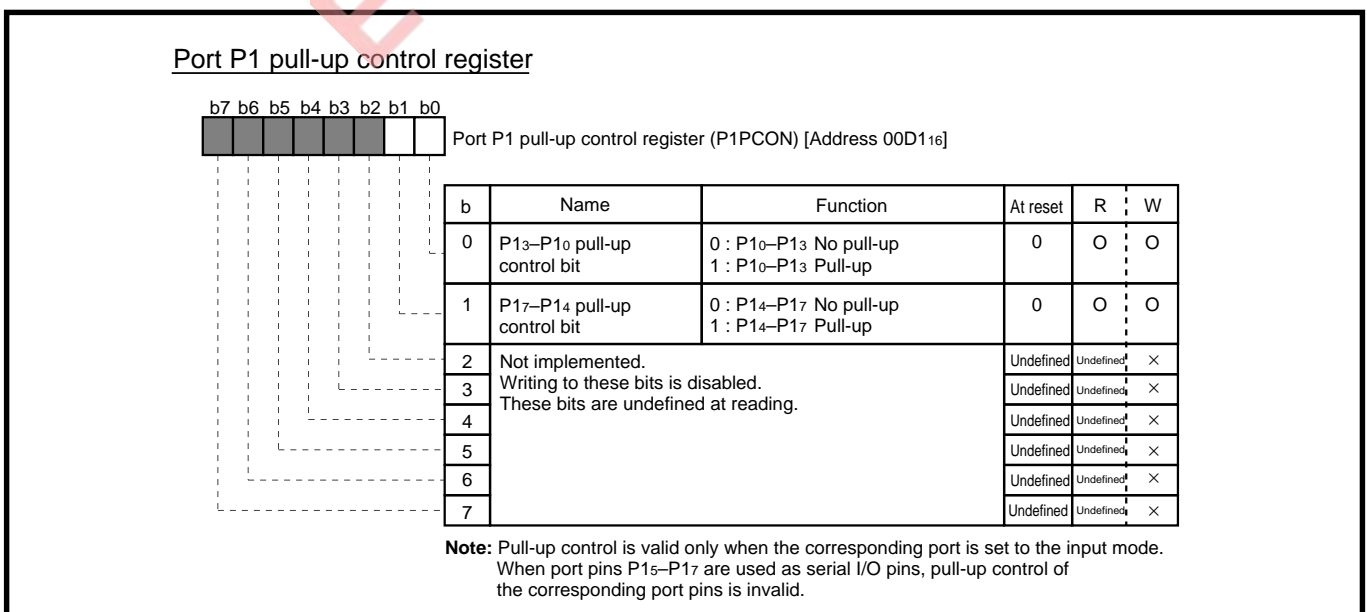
Port P1 pull-up control register

b7 b6 b5 b4 b3 b2 b1 b0

Port P1 pull-up control register (P1PCON) [Address 00D1$_{16}$]

| b | Name | Function | At reset | R | W |
|---|---|---|---|---|---|
| 0 | P1$_3$–P1$_0$ pull-up control bit | 0 : P1$_0$–P1$_3$ No pull-up<br>1 : P1$_0$–P1$_3$ Pull-up | 0 | O | O |
| 1 | P1$_7$–P1$_4$ pull-up control bit | 0 : P1$_4$–P1$_7$ No pull-up<br>1 : P1$_4$–P1$_7$ Pull-up | 0 | O | O |
| 2 | Not implemented. Writing to these bits is disabled. These bits are undefined at reading. | | Undefined | Undefined | × |
| 3 | | | Undefined | Undefined | × |
| 4 | | | Undefined | Undefined | × |
| 5 | | | Undefined | Undefined | × |
| 6 | | | Undefined | Undefined | × |
| 7 | | | Undefined | Undefined | × |

Note: Pull-up control is valid only when the corresponding port is set to the input mode. When port pins P1$_5$–P1$_7$ are used as serial I/O pins, pull-up control of the corresponding port pins is invalid.